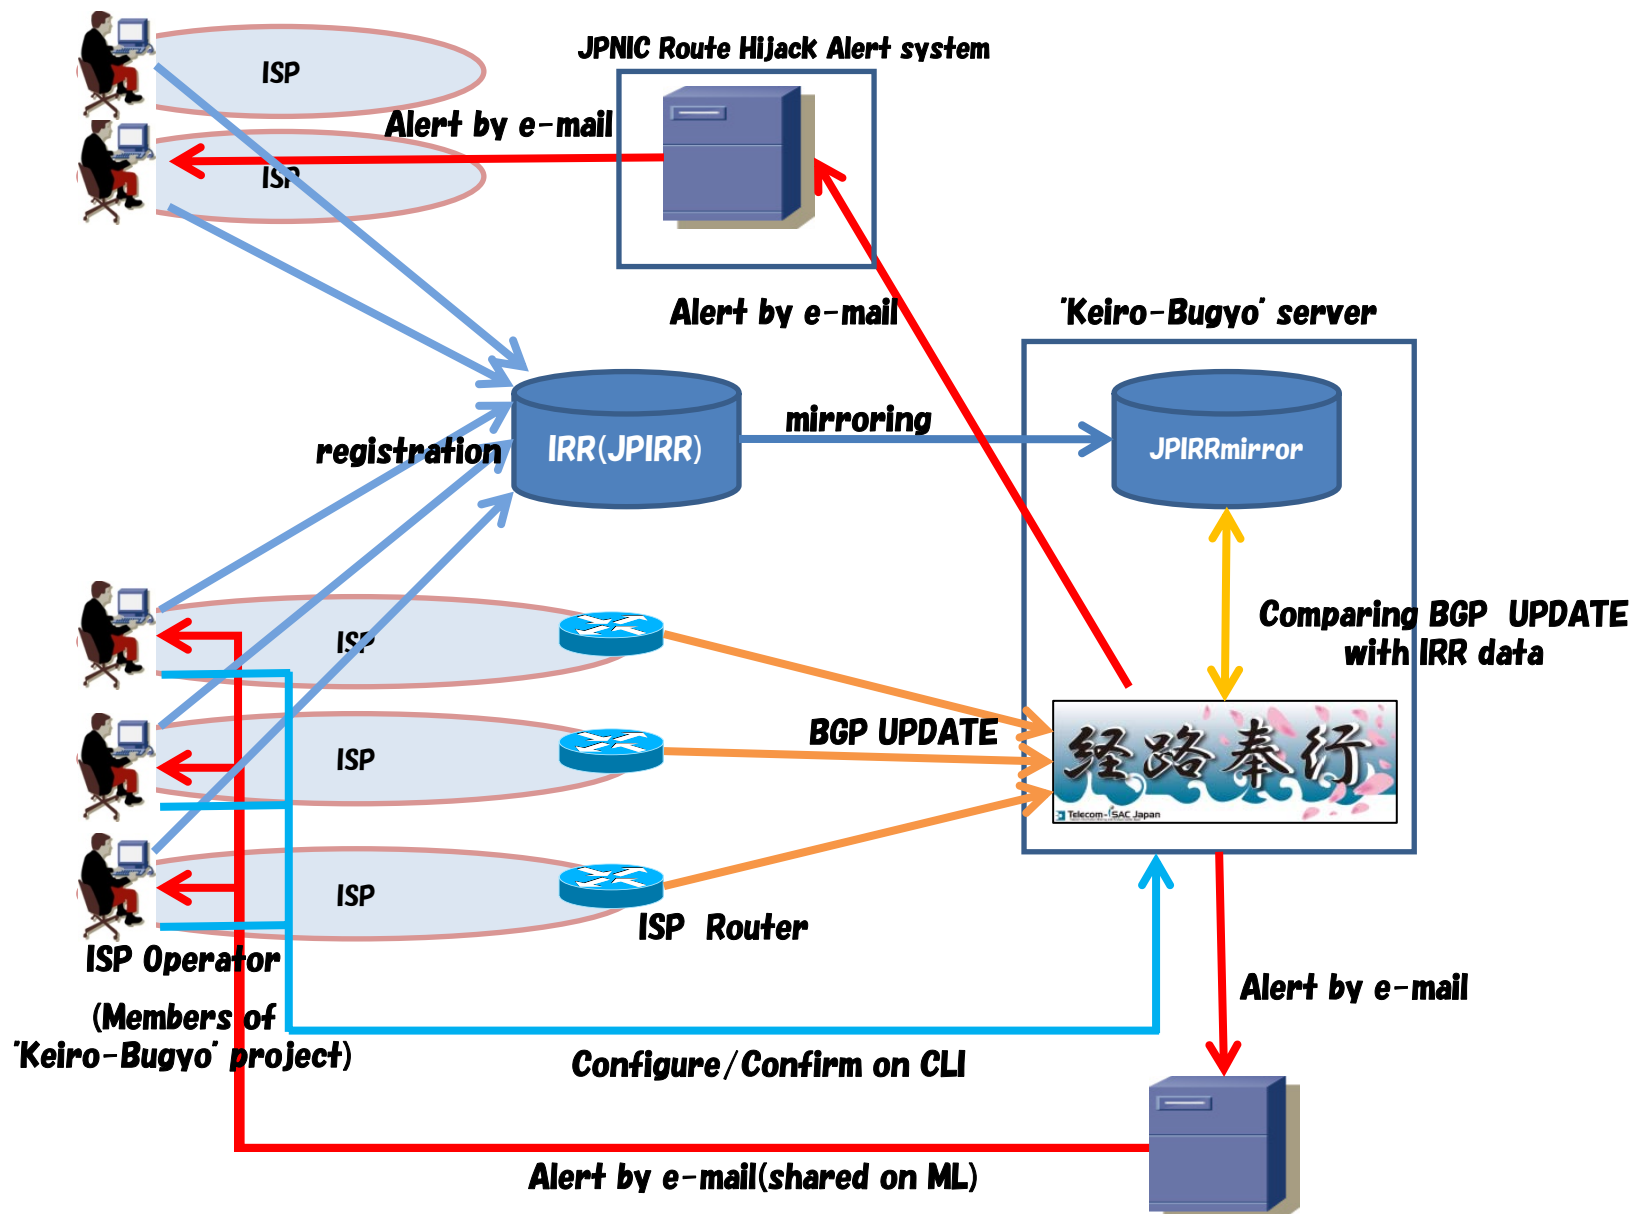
JPNIC Route Hijack Alert system

ISP

Alert by e-mail

ISP

Alert by e-mail

'Keiro-Bugyo' server

mirroring

registration

IRR(JPIRR)

JPIRRmirror

Comparing BGP UPDATE with IRR data

ISP

BGP UPDATE

ISP

经路奉行

Telecom-ISAC Japan

ISP

ISP Router

ISP Operator

(Members of 'Keiro-Bugyo' project)

Alert by e-mail

Configure/Confirm on CLI

Alert by e-mail(shared on ML)